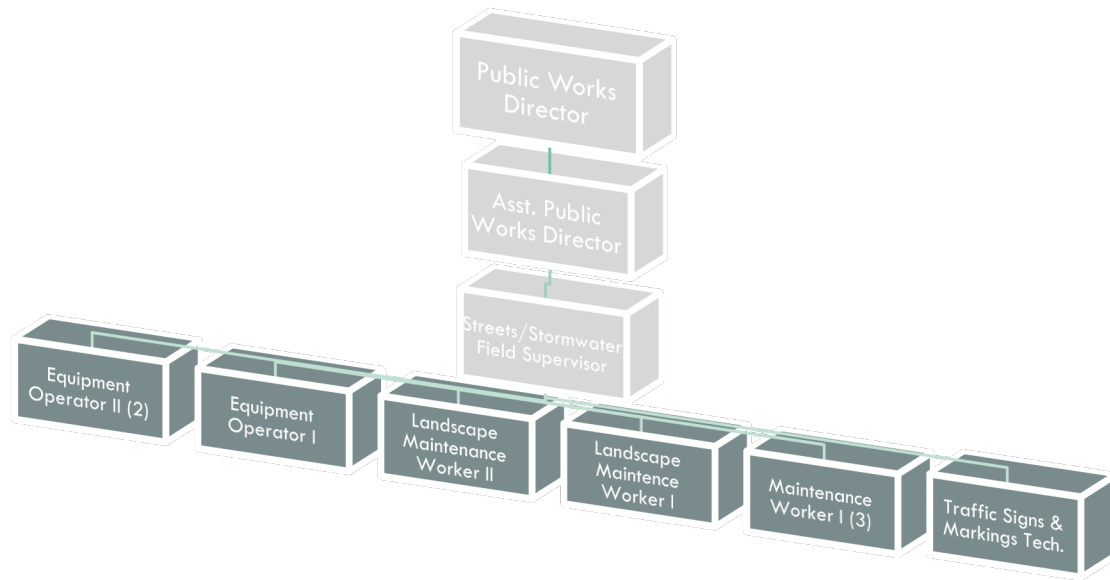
Public Works Director

Asst. Public Works Director

Streets/Stormwater Field Supervisor

Equipment Operator II (2)

Equipment Operator I

Landscape Maintenance Worker II

Landscape Maintence Worker I

Maintenance Worker I (3)

Traffic Signs & Markings Tech.